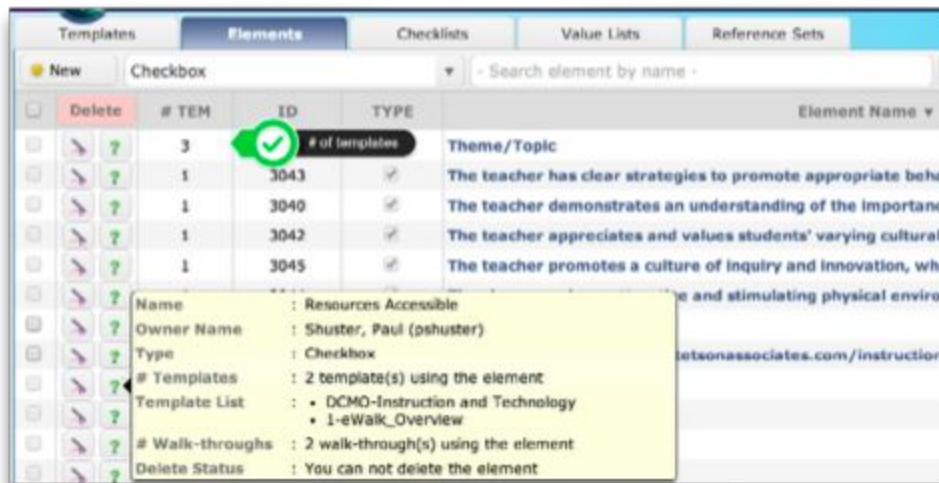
Templates | Elements | Checklists | Value Lists | Reference Sets

New | Checkbox | - Search element by name -

| | Delete | # TEM | ID | TYPE | Element Name ▾ |
|---|---|---|---|---|---|
| | ? | 3 | | | Theme/Topic |
| | ? | 1 | 3043 | | The teacher has clear strategies to promote appropriate beha |
| | ? | 1 | 3040 | | The teacher demonstrates an understanding of the importan |
| | ? | 1 | 3042 | | The teacher appreciates and values students' varying cultura |
| | ? | 1 | 3045 | | The teacher promotes a culture of inquiry and innovation, wh |
| | ? | | | | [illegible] and stimulating physical enviro |
| | ? | | | | |
| | ? | | | | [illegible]etsonassociates.com/instruction |

# of templates

Name : Resources Accessible
Owner Name : Shuster, Paul (pshuster)
Type : Checkbox
# Templates : 2 template(s) using the element
Template List : • DCMO-Instruction and Technology
• 1-eWalk_Overview
# Walk-throughs : 2 walk-through(s) using the element
Delete Status : You can not delete the element